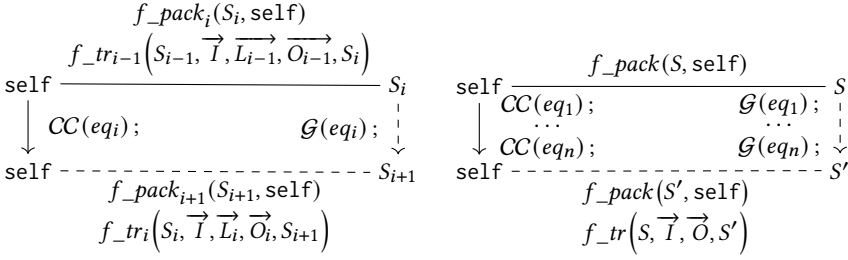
$f\_pack_i(S_i, \texttt{self})$
$f\_tr_{i-1}\left(S_{i-1}, \overrightarrow{I}, \overrightarrow{L_{i-1}}, \overrightarrow{O_{i-1}}, S_i\right)$
self $S_i$
$CC(eq_i)$ ; $\mathcal{G}(eq_i)$ ;
self $S_{i+1}$
$f\_pack_{i+1}(S_{i+1}, \texttt{self})$
$f\_tr_i\left(S_i, \overrightarrow{I}, \overrightarrow{L_i}, \overrightarrow{O_i}, S_{i+1}\right)$

$f\_pack(S, \texttt{self})$
self $S$
$CC(eq_1)$ ; $\mathcal{G}(eq_1)$ ;
$\cdots$ $\cdots$
$CC(eq_n)$ ; $\mathcal{G}(eq_n)$ ;
self $S'$
$f\_pack(S', \texttt{self})$
$f\_tr\left(S, \overrightarrow{I}, \overrightarrow{O}, S'\right)$